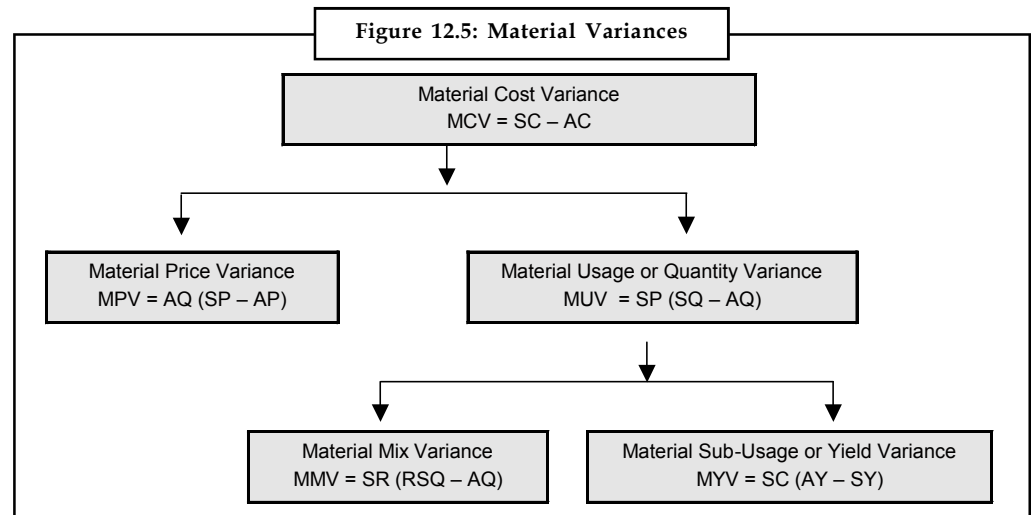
Figure 12.5: Material Variances

Material Cost Variance
MCV = SC – AC

Material Price Variance
MPV = AQ (SP – AP)

Material Usage or Quantity Variance
MUV = SP (SQ – AQ)

Material Mix Variance
MMV = SR (RSQ – AQ)

Material Sub-Usage or Yield Variance
MYV = SC (AY – SY)